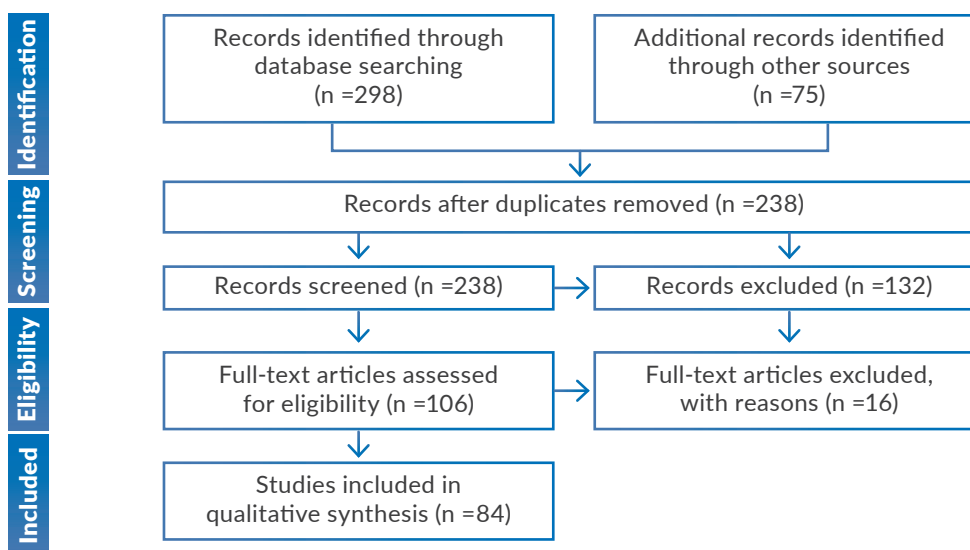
Identification

Screening

Eligibility

Included

Records identified through database searching (n =298)

Additional records identified through other sources (n =75)

Records after duplicates removed (n =238)

Records screened (n =238)

Records excluded (n =132)

Full-text articles assessed for eligibility (n =106)

Full-text articles excluded, with reasons (n =16)

Studies included in qualitative synthesis (n =84)